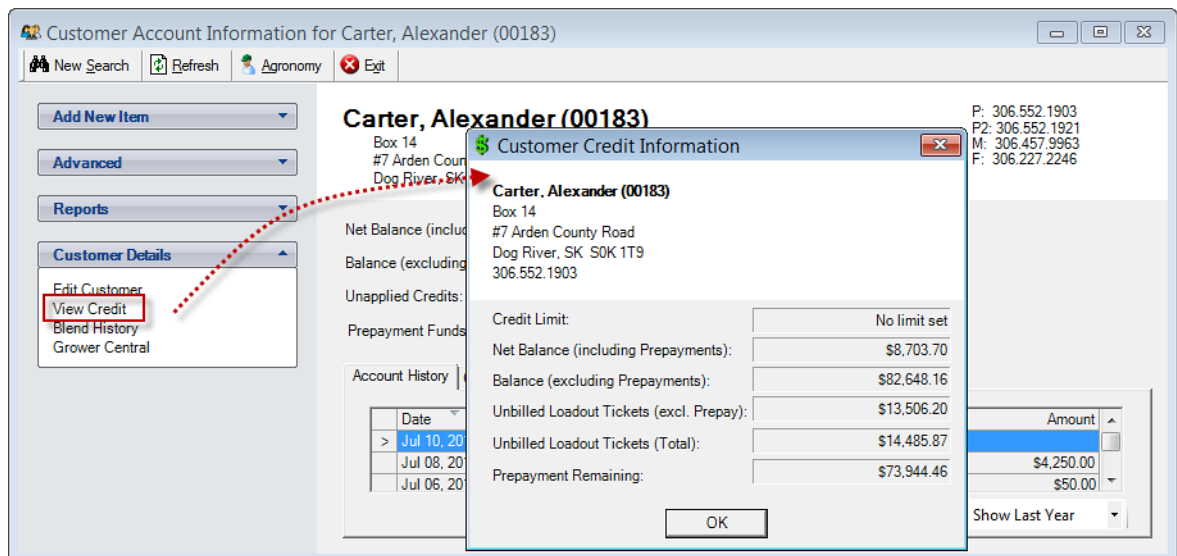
Customer Account Information for Carter, Alexander (00183)

New Search | Refresh | Agronomy | Exit

Add New Item
Advanced
Reports
Customer Details

Edit Customer
View Credit
Blend History
Grower Central

Carter, Alexander (00183)
Box 14
#7 Arden Coun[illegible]
Dog River, SK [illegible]

P: 306.552.1903
P2: 306.552.1921
M: 306.457.9963
F: 306.227.2246

Net Balance (inclu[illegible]
Balance (excluding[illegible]
Unapplied Credits:
Prepayment Funds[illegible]

Account History

| | Date | Amount |
|---|---|---|
| > | Jul 10, 20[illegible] | |
| | Jul 08, 20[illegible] | $4,250.00 |
| | Jul 06, 20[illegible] | $50.00 |

Show Last Year

Customer Credit Information

Carter, Alexander (00183)
Box 14
#7 Arden County Road
Dog River, SK S0K 1T9
306.552.1903

| | |
|---|---|
| Credit Limit: | No limit set |
| Net Balance (including Prepayments): | $8,703.70 |
| Balance (excluding Prepayments): | $82,648.16 |
| Unbilled Loadout Tickets (excl. Prepay): | $13,506.20 |
| Unbilled Loadout Tickets (Total): | $14,485.87 |
| Prepayment Remaining: | $73,944.46 |

OK